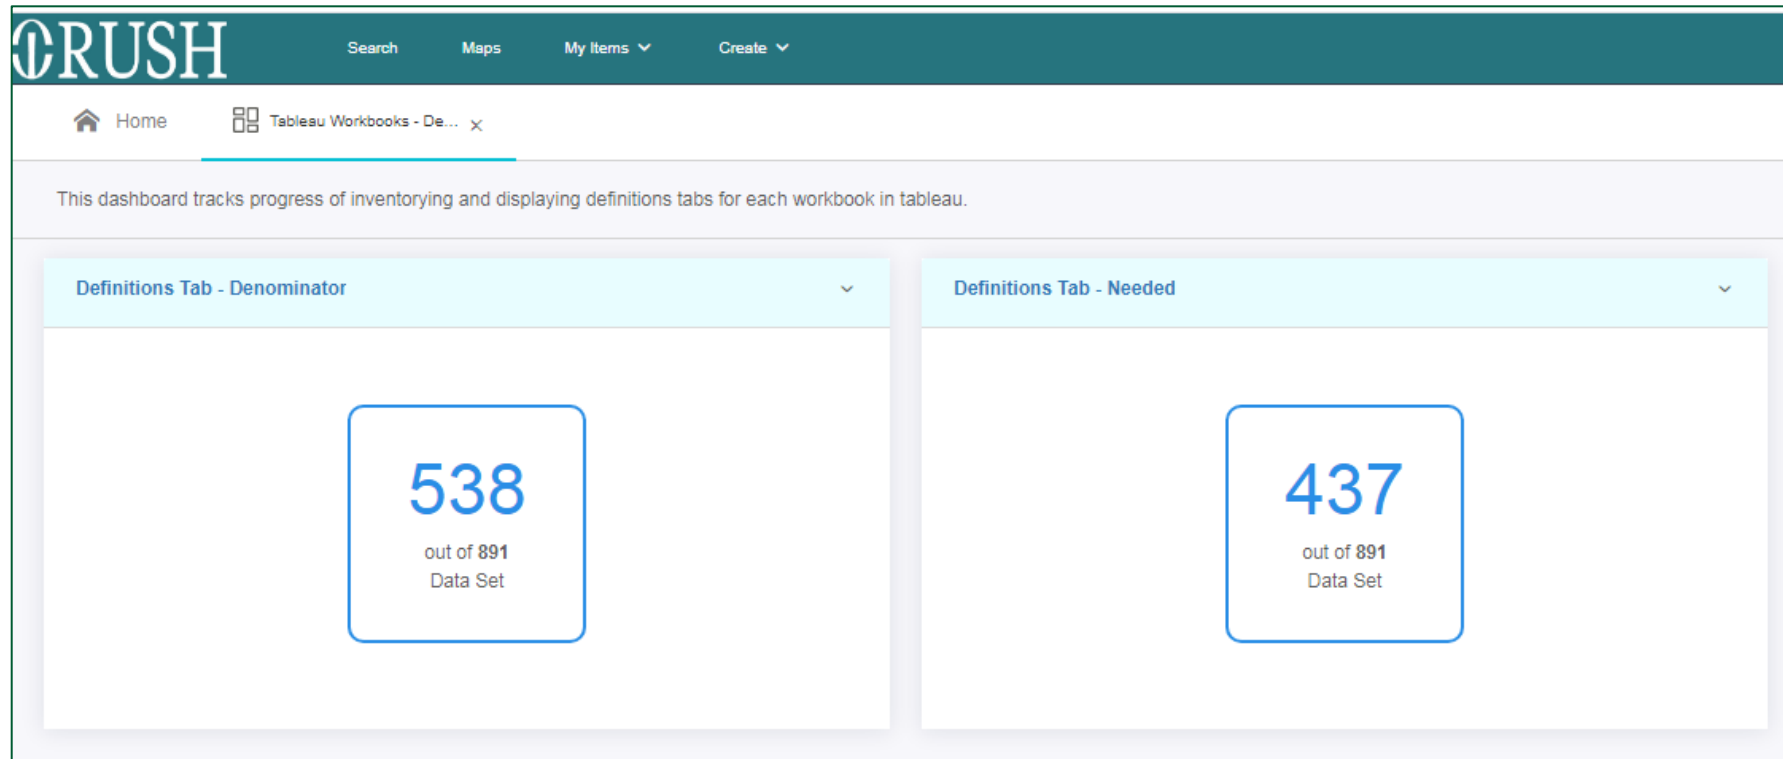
RUSH

Search Maps My Items Create

Home Tableau Workbooks - De... ×

This dashboard tracks progress of inventorying and displaying definitions tabs for each workbook in tableau.

Definitions Tab - Denominator

538
out of 891
Data Set

Definitions Tab - Needed

437
out of 891
Data Set